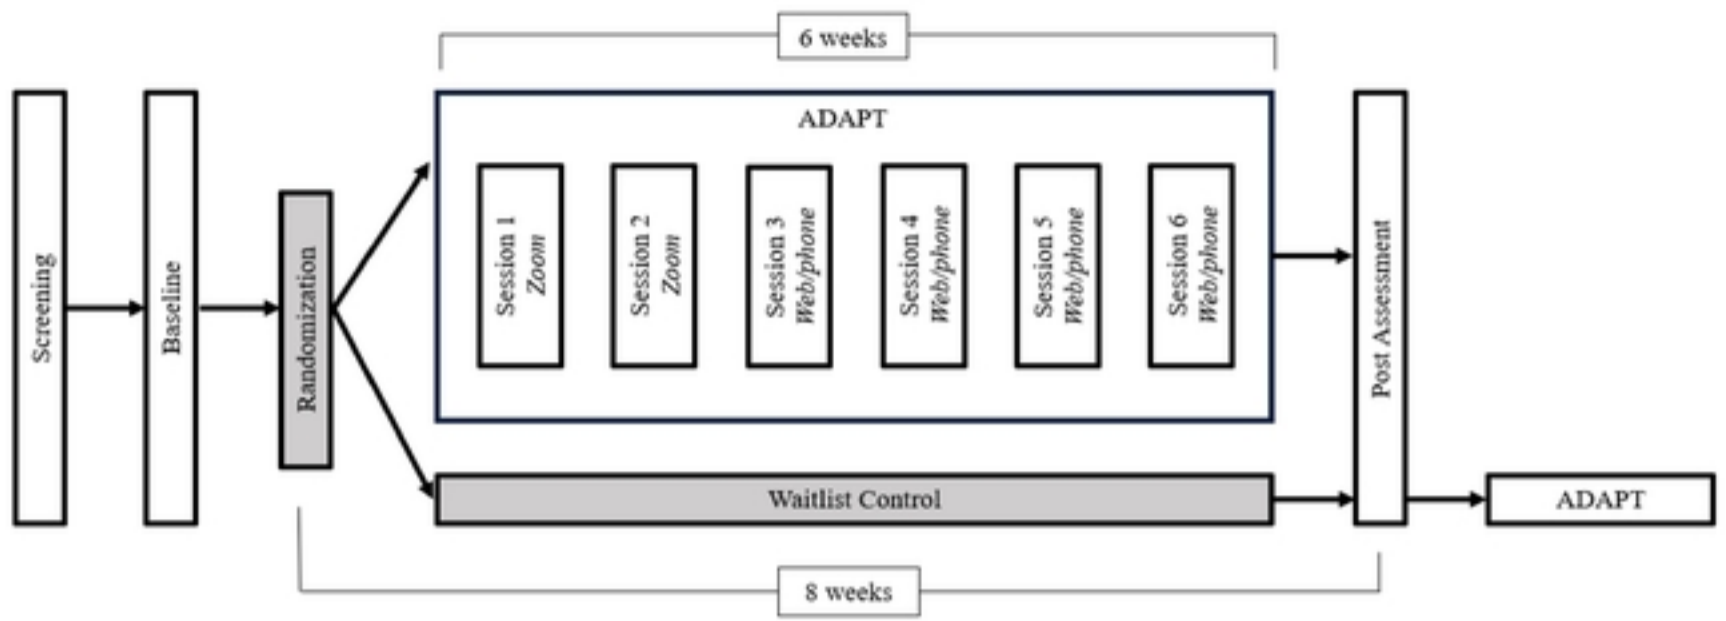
6 weeks

Screening

Baseline

Randomization

ADAPT

Session 1
Zoom

Session 2
Zoom

Session 3
Web/phone

Session 4
Web/phone

Session 5
Web/phone

Session 6
Web/phone

Waitlist Control

Post Assessment

ADAPT

8 weeks